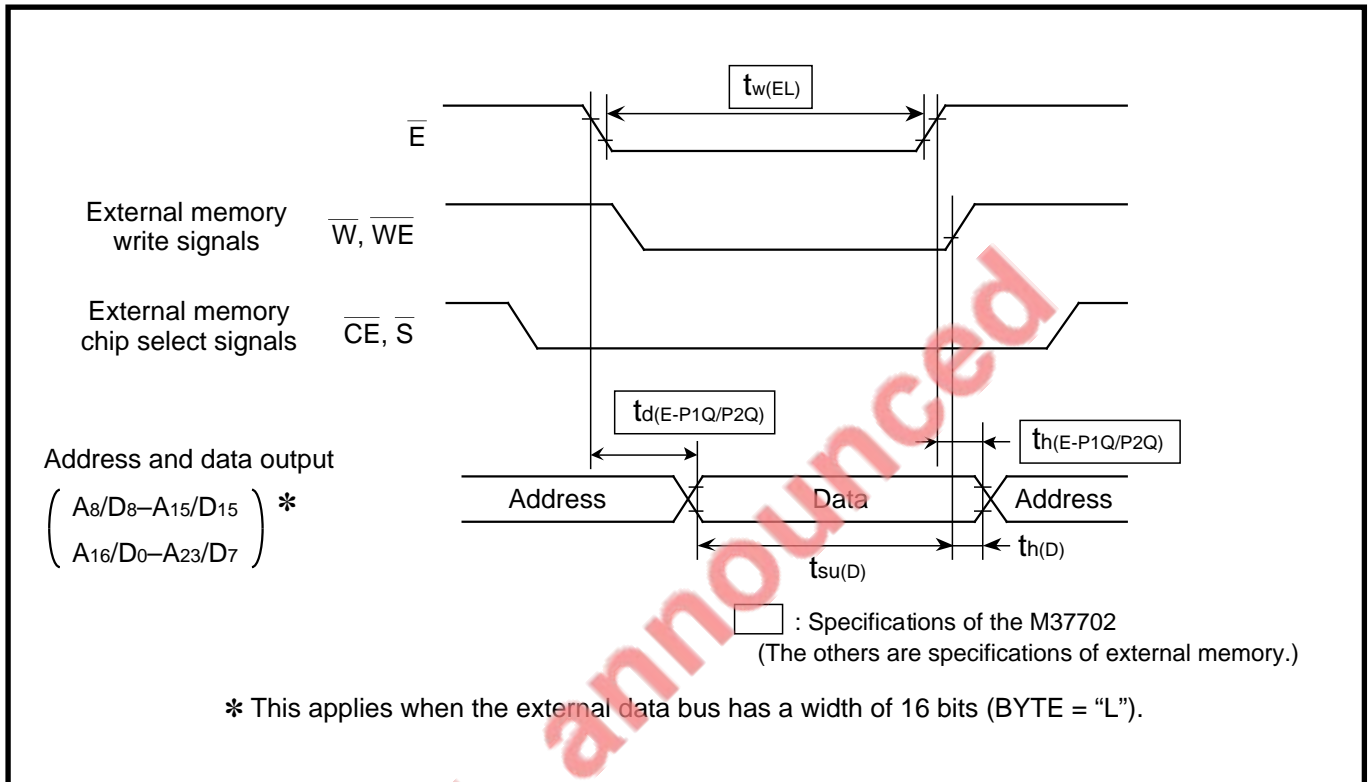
$t_{w(EL)}$

$\overline{E}$

External memory write signals $\overline{W}$, $\overline{WE}$

External memory chip select signals $\overline{CE}$, $\overline{S}$

$t_{d(E-P1Q/P2Q)}$

$t_{h(E-P1Q/P2Q)}$

Address and data output
$\left( \begin{array}{l} A_8/D_8–A_{15}/D_{15} \\ A_{16}/D_0–A_{23}/D_7 \end{array} \right)$ ✻

Address | Data | Address

$t_{h(D)}$

$t_{su(D)}$

: Specifications of the M37702
(The others are specifications of external memory.)

✻ This applies when the external data bus has a width of 16 bits (BYTE = "L").

announced